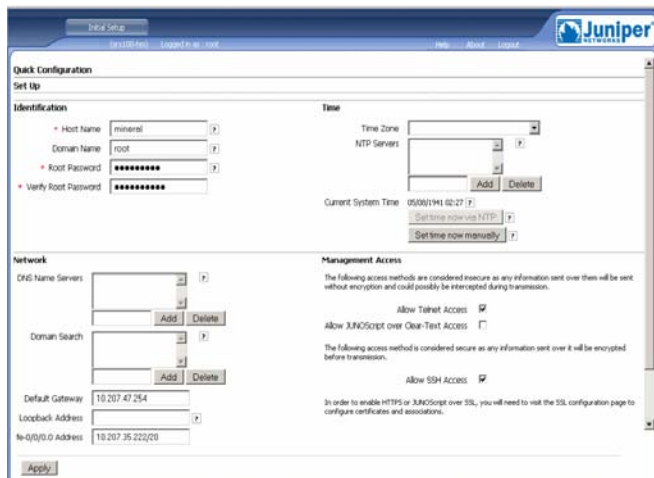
Initial Setup

(srx100-hm) Logged in as : root

Help About Logout

Juniper NETWORKS

Quick Configuration

Set Up

Identification

* Host Name mineral ?

Domain Name root ?

* Root Password •••••••••• ?

* Verify Root Password ••••••••••

Time

Time Zone

NTP Servers ?

Add Delete

Current System Time 05/08/1941 02:27 ?

Set time now via NTP ?

Set time now manually ?

Network

DNS Name Servers ?

Add Delete

Domain Search ?

Add Delete

Default Gateway 10.207.47.254

Loopback Address ?

fe-0/0/0.0 Address 10.207.35.222/20

Management Access

The following access methods are considered insecure as any information sent over them will be sent without encryption and could possibly be intercepted during transmission.

Allow Telnet Access

Allow JUNOScript over Clear-Text Access

The following access method is considered secure as any information sent over it will be encrypted before transmission.

Allow SSH Access

In order to enable HTTPS or JUNOScript over SSL, you will need to visit the SSL configuration page to configure certificates and associations.

Apply